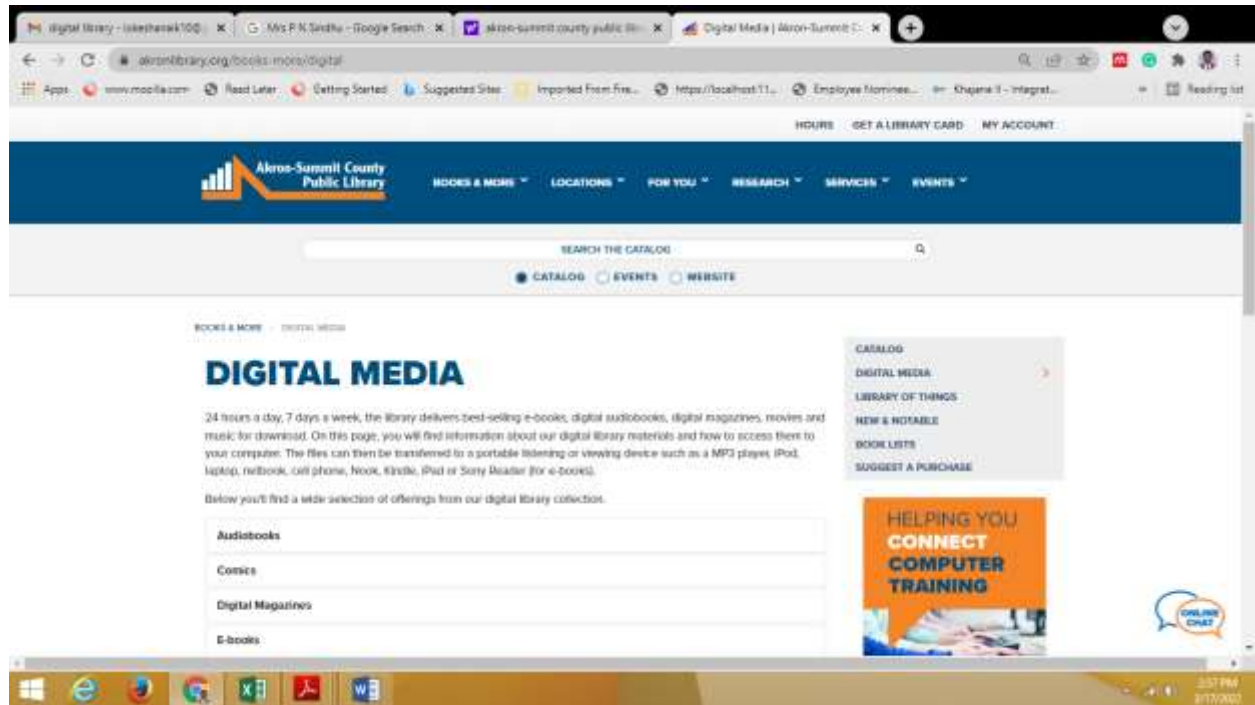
digital library - lokeshanek100 | ×
Mrs P N Sindhu - Google Search ×
akron-summit county public lib ×
Digital Media | Akron-Summit C ×

akronlibrary.org/books-more/digital

Apps www.mozilla.com Read Later Getting Started Suggested Sites Imported From Fire... https://localhost:11... Employee Nominee... Khajane II - Integrat... Reading list

HOURS GET A LIBRARY CARD MY ACCOUNT

Akron-Summit County Public Library

BOOKS & MORE LOCATIONS FOR YOU RESEARCH SERVICES EVENTS

SEARCH THE CATALOG

CATALOG EVENTS WEBSITE

BOOKS & MORE DIGITAL MEDIA

DIGITAL MEDIA

24 hours a day, 7 days a week, the library delivers best-selling e-books, digital audiobooks, digital magazines, movies and music for download. On this page, you will find information about our digital library materials and how to access them to your computer. The files can then be transferred to a portable listening or viewing device such as a MP3 player, iPod, laptop, netbook, cell phone, Nook, Kindle, iPad or Sony Reader (for e-books).

Below you'll find a wide selection of offerings from our digital library collection.

Audiobooks

Comics

Digital Magazines

E-books

CATALOG
DIGITAL MEDIA
LIBRARY OF THINGS
NEW & NOTABLE
BOOK LISTS
SUGGEST A PURCHASE

HELPING YOU CONNECT COMPUTER TRAINING

ONLINE CHAT

2:57 PM
3/17/2022